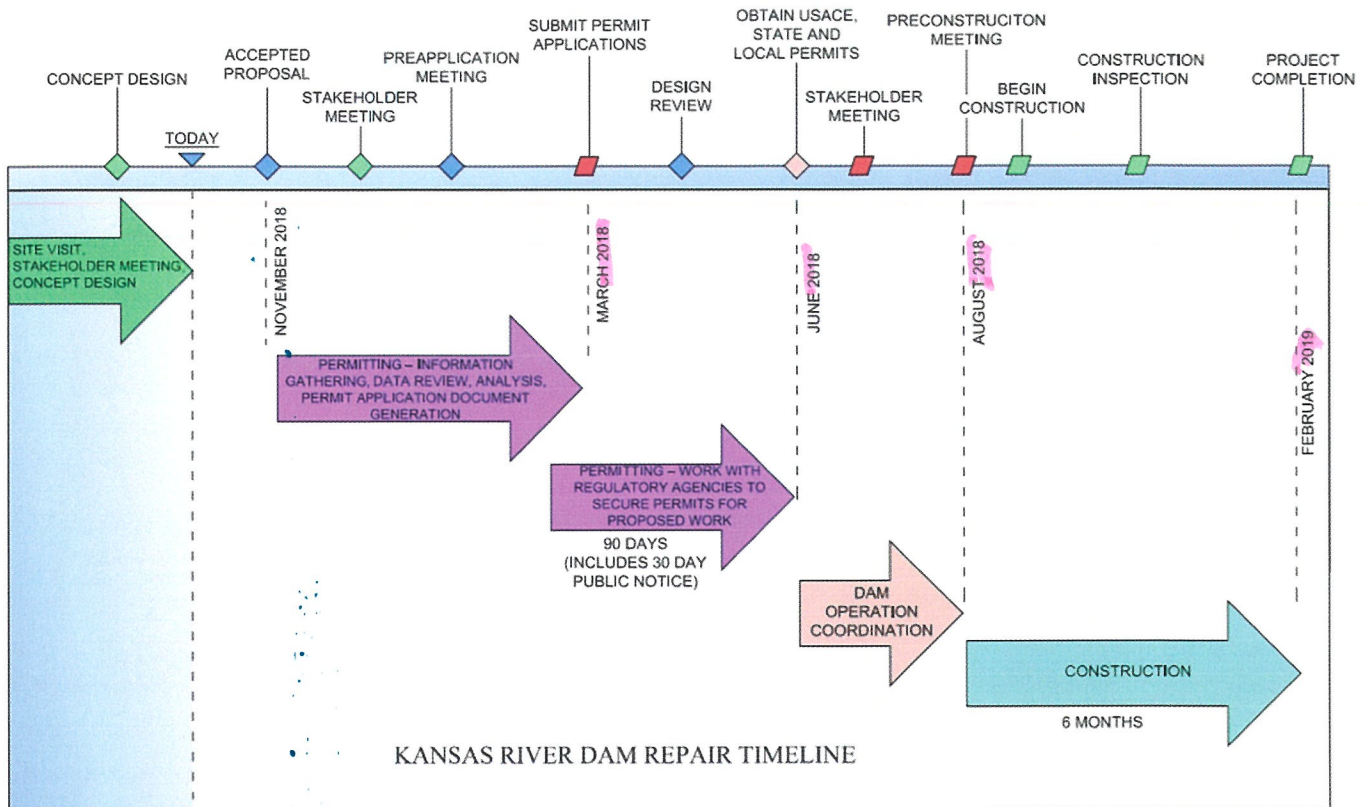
CONCEPT DESIGN

TODAY

ACCEPTED PROPOSAL

STAKEHOLDER MEETING

PREAPPLICATION MEETING

SUBMIT PERMIT APPLICATIONS

DESIGN REVIEW

OBTAIN USACE, STATE AND LOCAL PERMITS

STAKEHOLDER MEETING

PRECONSTRUCITON MEETING

BEGIN CONSTRUCTION

CONSTRUCTION INSPECTION

PROJECT COMPLETION

SITE VISIT, STAKEHOLDER MEETING, CONCEPT DESIGN

NOVEMBER 2018

MARCH 2018

JUNE 2018

AUGUST 2018

FEBRUARY 2019

PERMITTING – INFORMATION GATHERING, DATA REVIEW, ANALYSIS, PERMIT APPLICATION DOCUMENT GENERATION

PERMITTING – WORK WITH REGULATORY AGENCIES TO SECURE PERMITS FOR PROPOSED WORK

90 DAYS (INCLUDES 30 DAY PUBLIC NOTICE)

DAM OPERATION COORDINATION

CONSTRUCTION

6 MONTHS

KANSAS RIVER DAM REPAIR TIMELINE